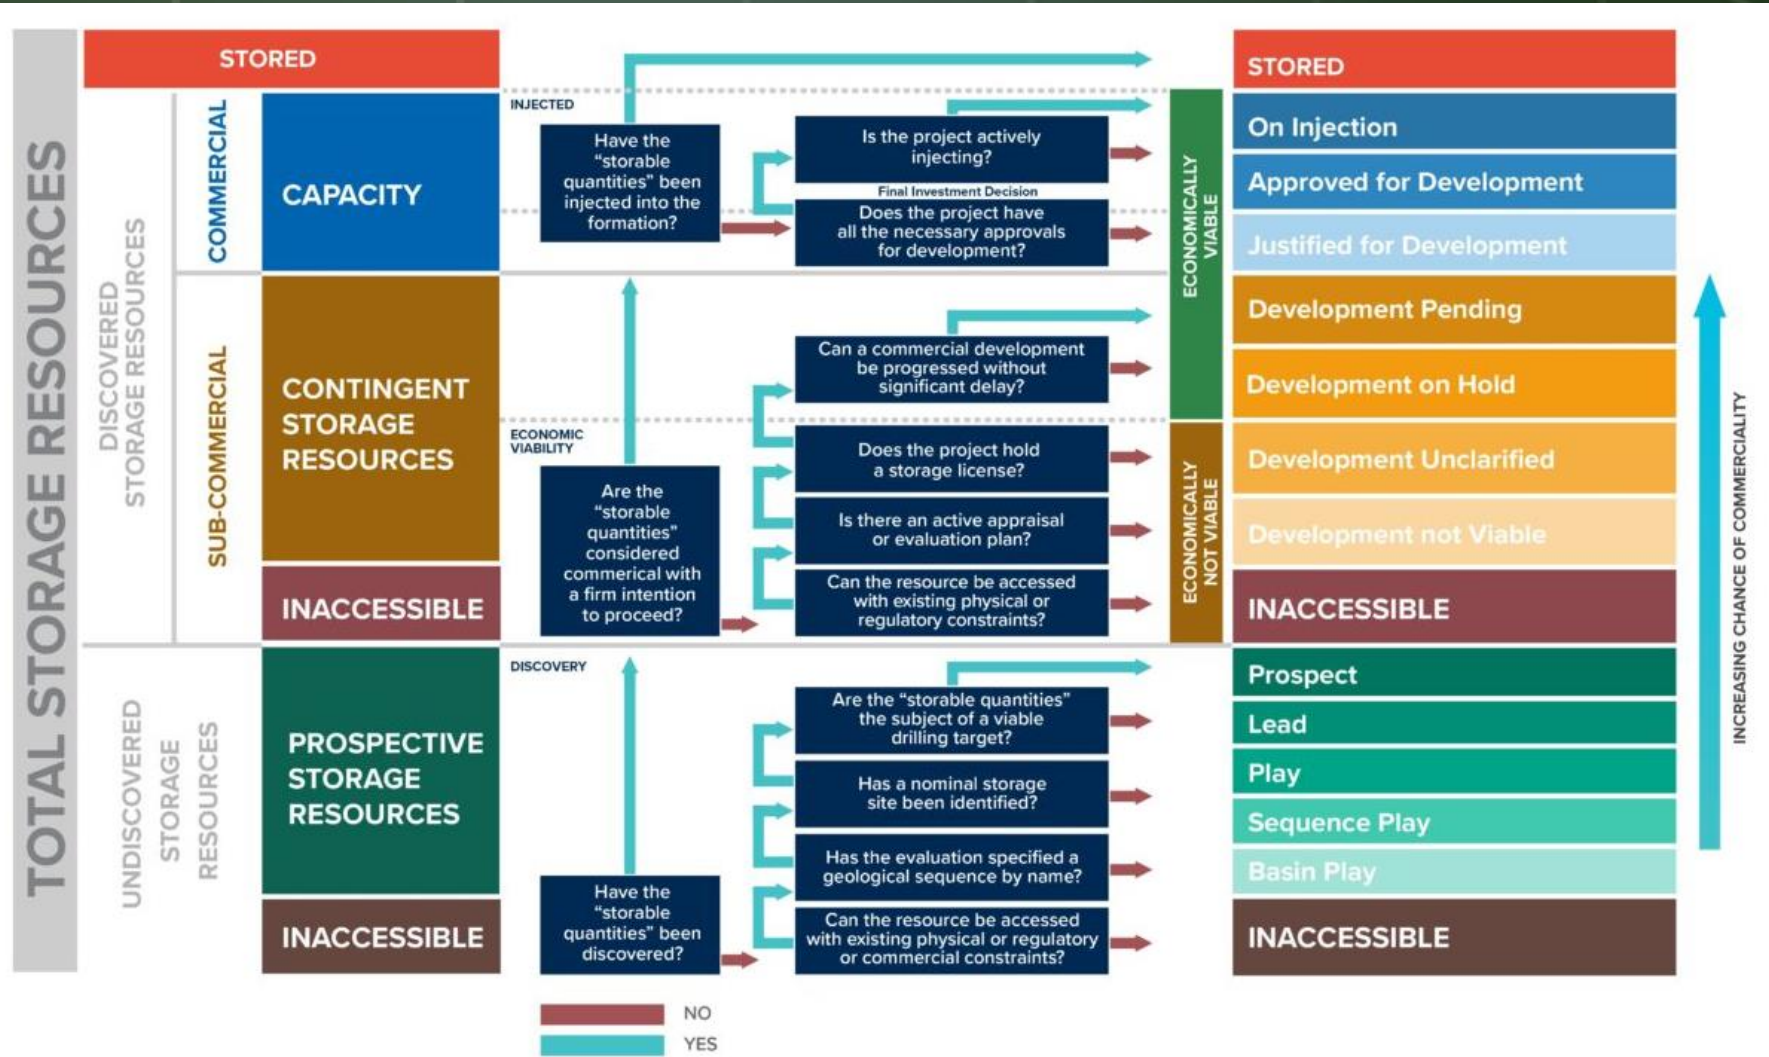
TOTAL STORAGE RESOURCES

DISCOVERED STORAGE RESOURCES

COMMERCIAL

SUB-COMMERCIAL

UNDISCOVERED STORAGE RESOURCES

STORED

CAPACITY

CONTINGENT STORAGE RESOURCES

INACCESSIBLE

PROSPECTIVE STORAGE RESOURCES

INACCESSIBLE

INJECTED

Have the "storable quantities" been injected into the formation?

Is the project actively injecting?

Final Investment Decision

Does the project have all the necessary approvals for development?

Can a commercial development be progressed without significant delay?

ECONOMIC VIABILITY

Are the "storable quantities" considered commerical with a firm intention to proceed?

Does the project hold a storage license?

Is there an active appraisal or evaluation plan?

Can the resource be accessed with existing physical or regulatory constraints?

DISCOVERY

Are the "storable quantities" the subject of a viable drilling target?

Has a nominal storage site been identified?

Has the evaluation specified a geological sequence by name?

Have the "storable quantities" been discovered?

Can the resource be accessed with existing physical or regulatory or commercial constraints?

ECONOMICALLY VIABLE

ECONOMICALLY NOT VIABLE

STORED

On Injection

Approved for Development

Justified for Development

Development Pending

Development on Hold

Development Unclarified

Development not Viable

INACCESSIBLE

Prospect

Lead

Play

Sequence Play

Basin Play

INACCESSIBLE

INCREASING CHANCE OF COMMERCIALITY

NO

YES